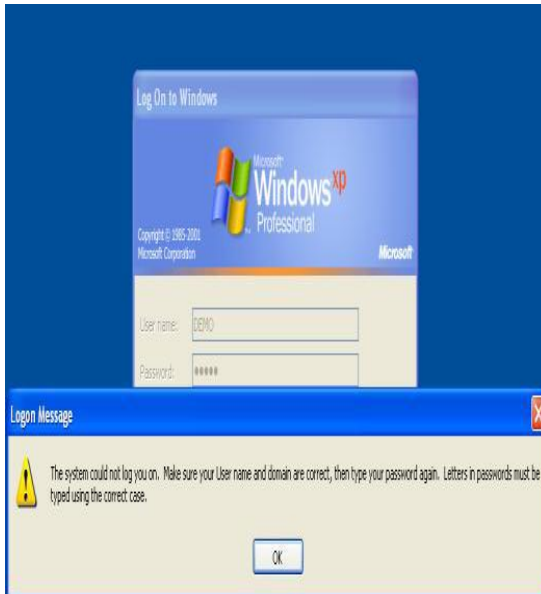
Log On to Windows

Microsoft Windows xp Professional

Copyright © 1985-2001 Microsoft Corporation

Microsoft

User name: DEMO

Password: •••••

Logon Message

The system could not log you on. Make sure your User name and domain are correct, then type your password again. Letters in passwords must be typed using the correct case.

OK